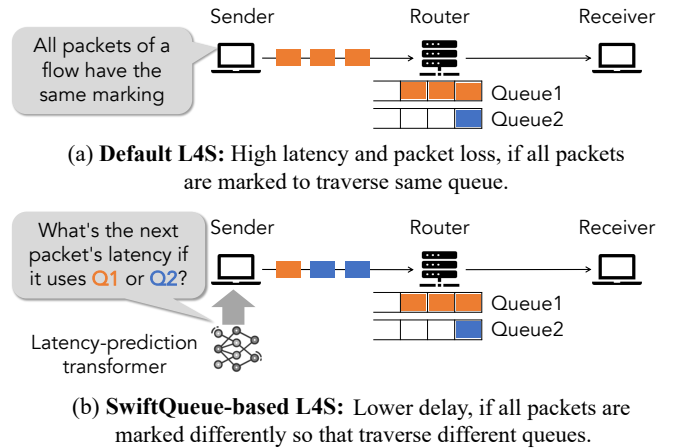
Sender

Router

Receiver

All packets of a flow have the same marking

Queue1

Queue2

(a) **Default L4S:** High latency and packet loss, if all packets are marked to traverse same queue.

Sender

Router

Receiver

What's the next packet's latency if it uses Q1 or Q2?

Queue1

Queue2

Latency-prediction transformer

(b) **SwiftQueue-based L4S:** Lower delay, if all packets are marked differently so that traverse different queues.